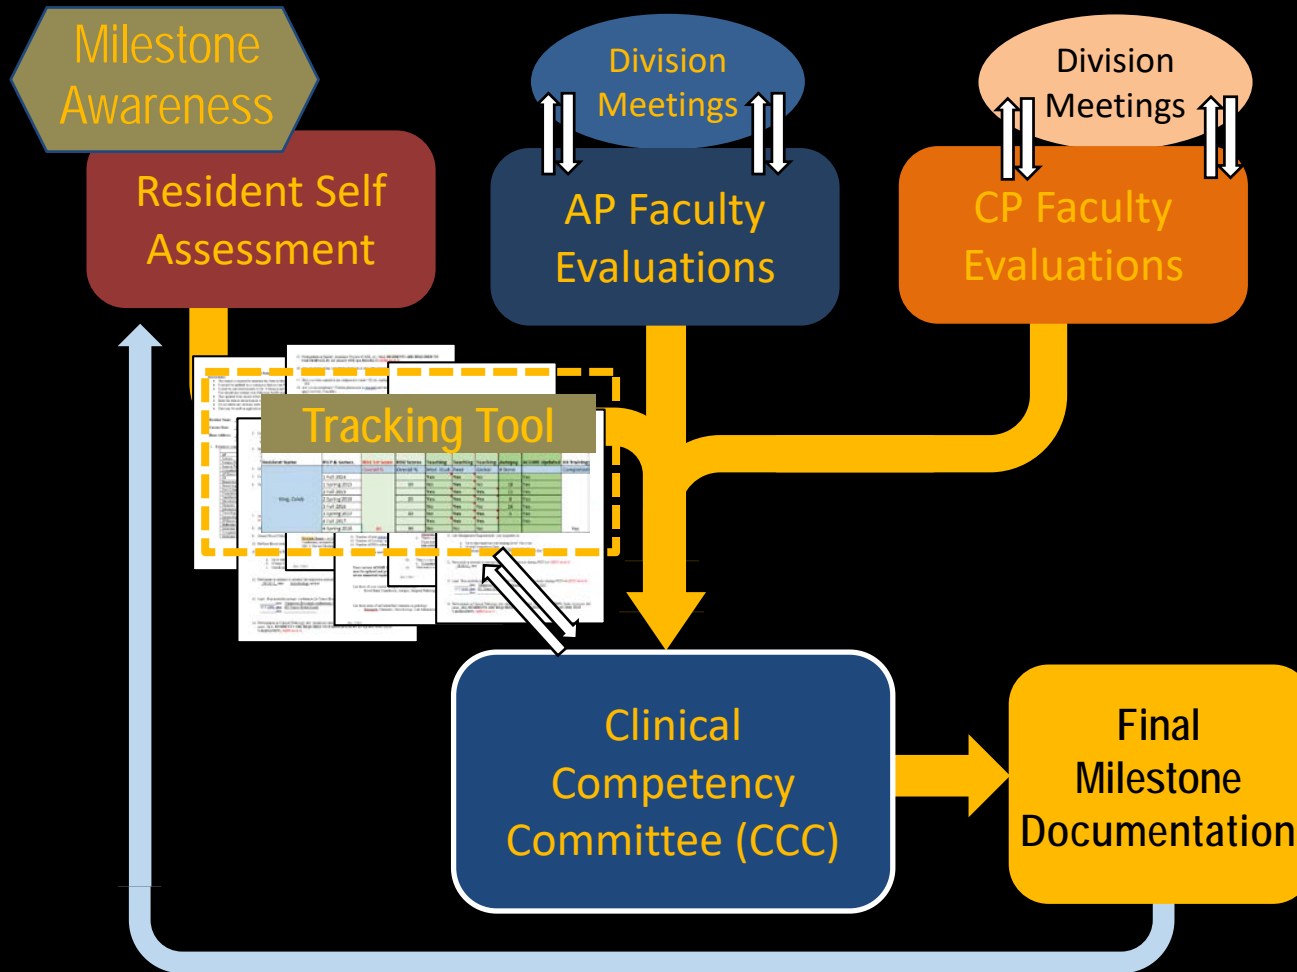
Milestone Awareness

Resident Self Assessment

Division Meetings

AP Faculty Evaluations

Division Meetings

CP Faculty Evaluations

Tracking Tool

Clinical Competency Committee (CCC)

Final Milestone Documentation